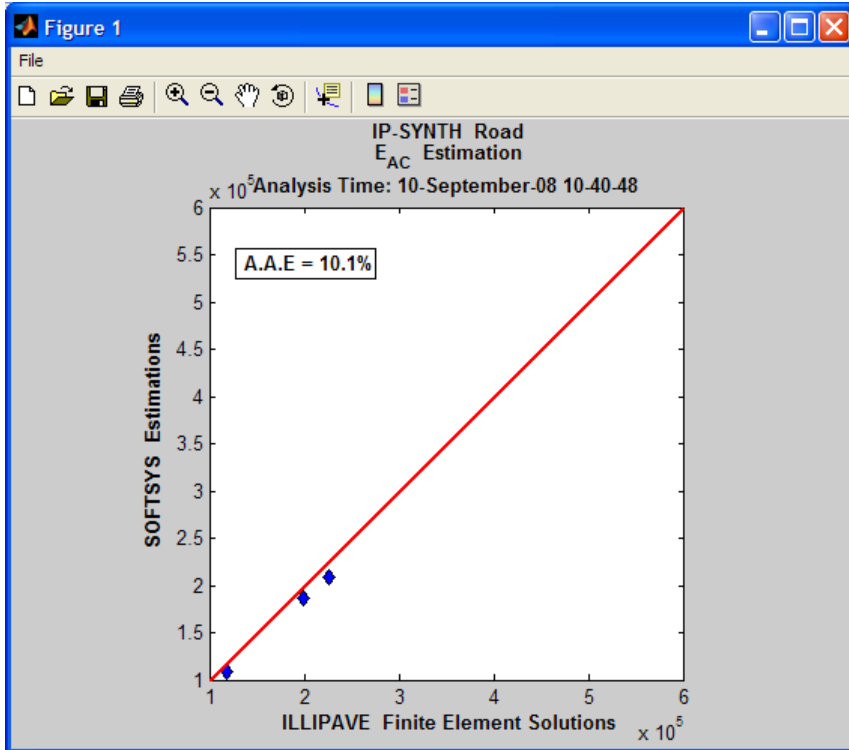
Figure 1

File

IP-SYNTH Road
$E_{AC}$ Estimation
$\times 10^5$ Analysis Time: 10-September-08 10-40-48

A.A.E = 10.1%

SOFTSYS Estimations

6
5.5
5
4.5
4
3.5
3
2.5
2
1.5
1

1 2 3 4 5 6

ILLIPAVE Finite Element Solutions

$\times 10^5$